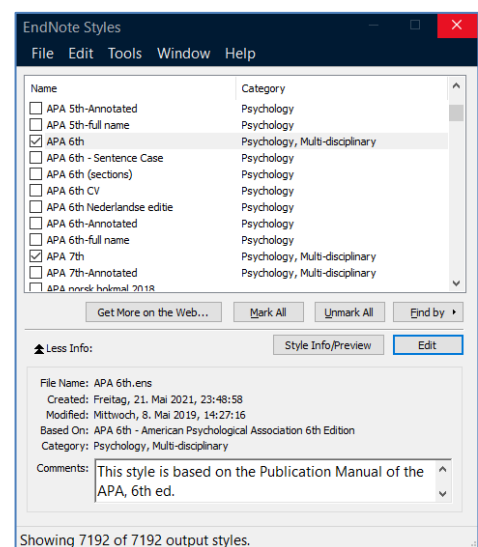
EndNote Styles

File Edit Tools Window Help

| Name | Category |
|---|---|
| APA 5th-Annotated | Psychology |
| APA 5th-full name | Psychology |
| APA 6th | Psychology, Multi-disciplinary |
| APA 6th - Sentence Case | Psychology |
| APA 6th (sections) | Psychology |
| APA 6th CV | Psychology |
| APA 6th Nederlandse editie | Psychology |
| APA 6th-Annotated | Psychology |
| APA 6th-full name | Psychology |
| APA 7th | Psychology, Multi-disciplinary |
| APA 7th-Annotated | Psychology, Multi-disciplinary |
| APA norsk bokmal 2018 | |

Get More on the Web... Mark All Unmark All Find by

Less Info: Style Info/Preview Edit

File Name: APA 6th.ens
Created: Freitag, 21. Mai 2021, 23:48:58
Modified: Mittwoch, 8. Mai 2019, 14:27:16
Based On: APA 6th - American Psychological Association 6th Edition
Category: Psychology, Multi-disciplinary
Comments: This style is based on the Publication Manual of the APA, 6th ed.

Showing 7192 of 7192 output styles.